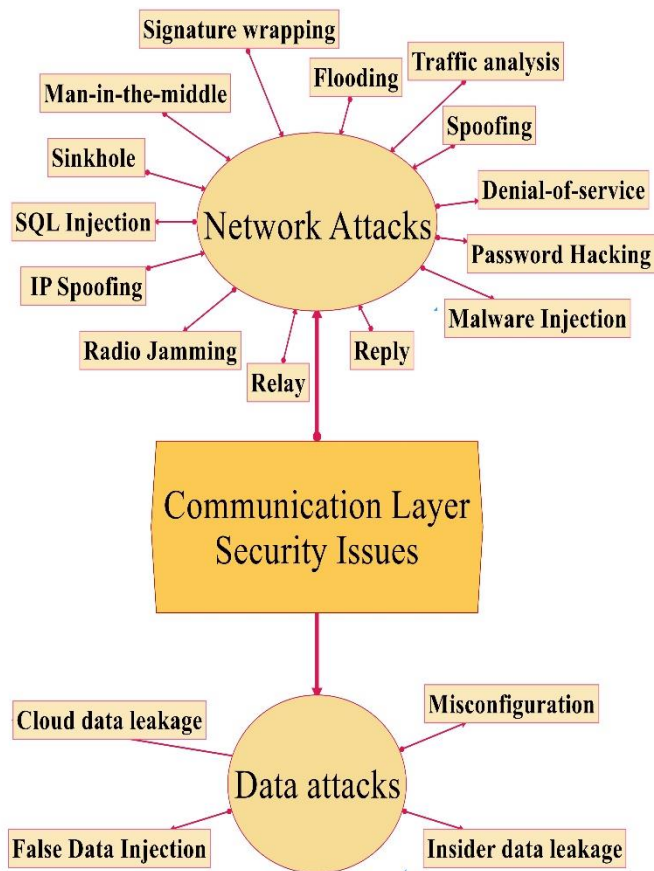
Signature wrapping

Flooding

Traffic analysis

Man-in-the-middle

Spoofing

Sinkhole

Denial-of-service

SQL Injection

Network Attacks

Password Hacking

IP Spoofing

Malware Injection

Radio Jamming

Reply

Relay

Communication Layer Security Issues

Cloud data leakage

Misconfiguration

Data attacks

False Data Injection

Insider data leakage